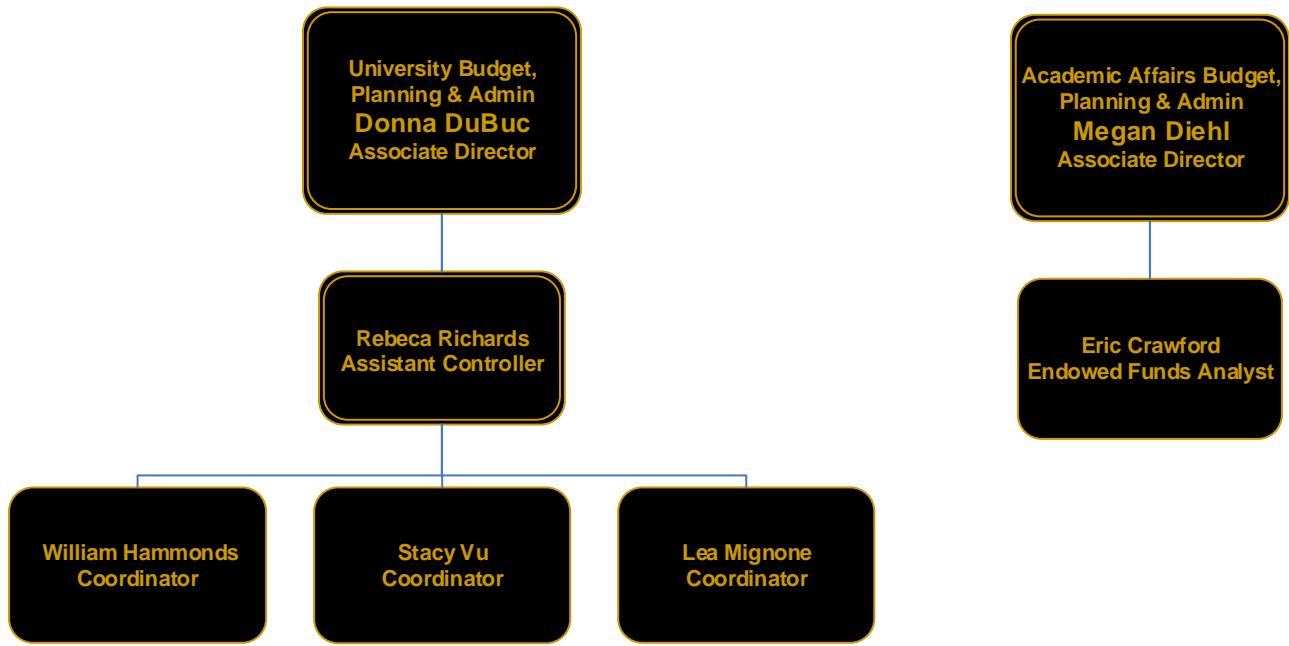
University Budget, Planning & Admin
Donna DuBuc
Associate Director

Rebeca Richards
Assistant Controller

William Hammonds
Coordinator

Stacy Vu
Coordinator

Lea Mignone
Coordinator

Academic Affairs Budget, Planning & Admin
Megan Diehl
Associate Director

Eric Crawford
Endowed Funds Analyst